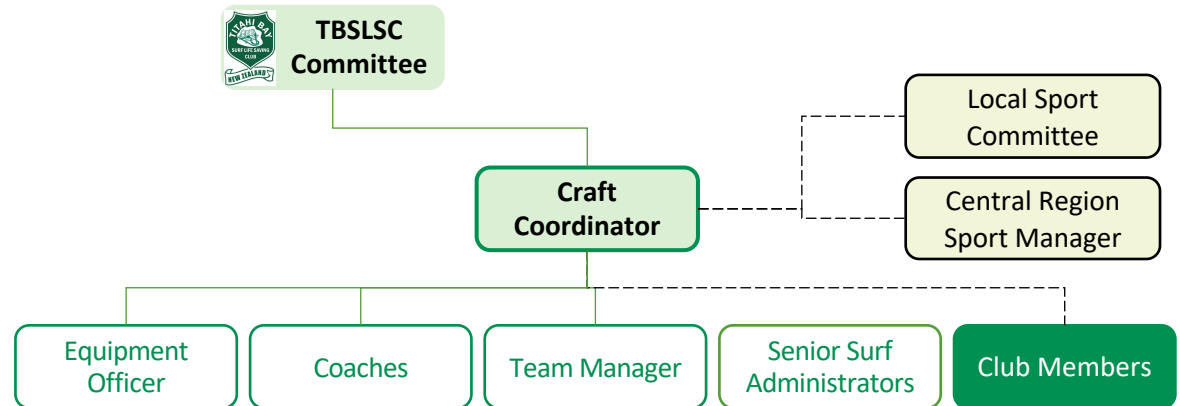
TITAHI BAY
SURF LIFE SAVING CLUB
NEW ZEALAND

TBSLSC Committee

Local Sport Committee

Craft Coordinator

Central Region Sport Manager

Equipment Officer

Coaches

Team Manager

Senior Surf Administrators

Club Members